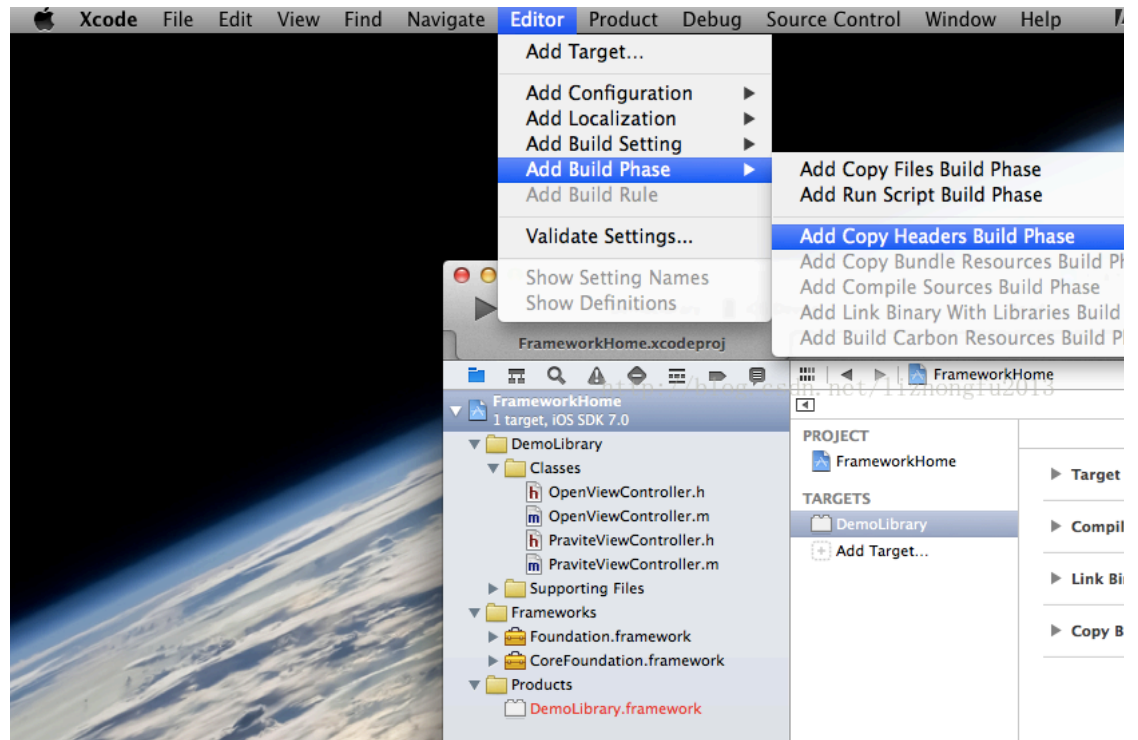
Xcode File Edit View Find Navigate Editor Product Debug Source Control Window Help

Add Target...

Add Configuration
Add Localization
Add Build Setting
Add Build Phase
Add Build Rule

Validate Settings...

Show Setting Names
Show Definitions

Add Copy Files Build Phase
Add Run Script Build Phase

Add Copy Headers Build Phase
Add Copy Bundle Resources Build Ph
Add Compile Sources Build Phase
Add Link Binary With Libraries Build
Add Build Carbon Resources Build Ph

FrameworkHome.xcodeproj

FrameworkHome

http://blog.csdn.net/lizhongfu2013

FrameworkHome
1 target, iOS SDK 7.0
DemoLibrary
Classes
OpenViewController.h
OpenViewController.m
PraviteViewController.h
PraviteViewController.m
Supporting Files
Frameworks
Foundation.framework
CoreFoundation.framework
Products
DemoLibrary.framework

PROJECT
FrameworkHome
TARGETS
DemoLibrary
Add Target...

Target
Compil
Link Bi
Copy B